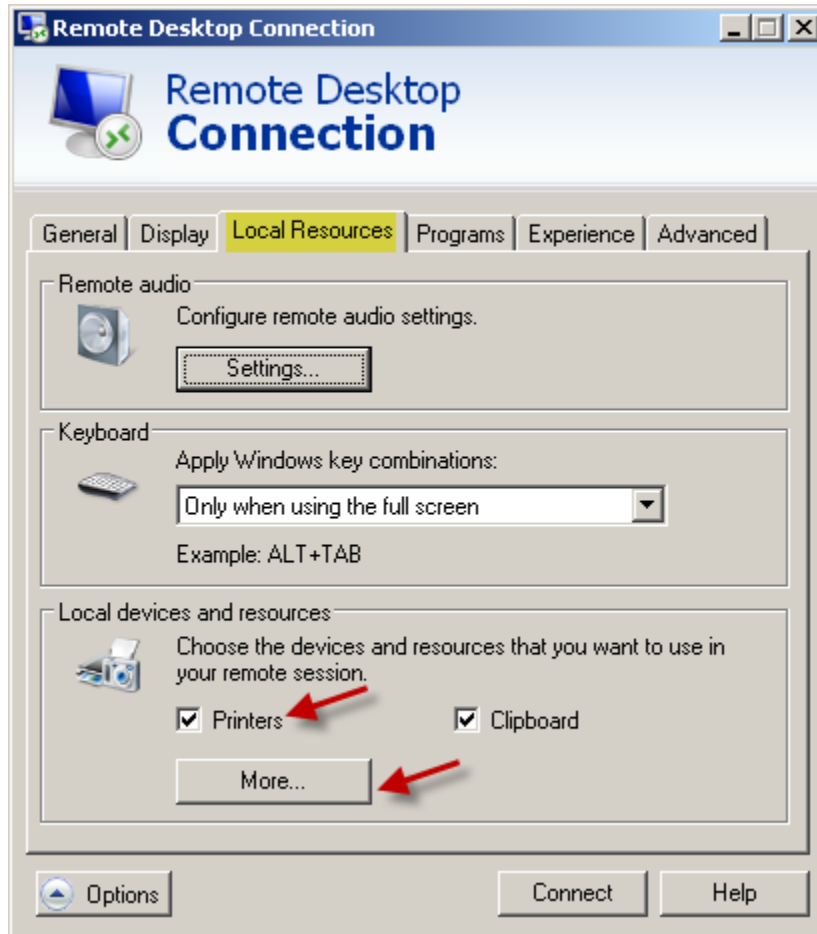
Remote Desktop Connection

Remote Desktop
Connection

General | Display | Local Resources | Programs | Experience | Advanced

Remote audio

Configure remote audio settings.

Settings...

Keyboard

Apply Windows key combinations:

Only when using the full screen

Example: ALT+TAB

Local devices and resources

Choose the devices and resources that you want to use in your remote session.

Printers

Clipboard

More...

Options

Connect

Help